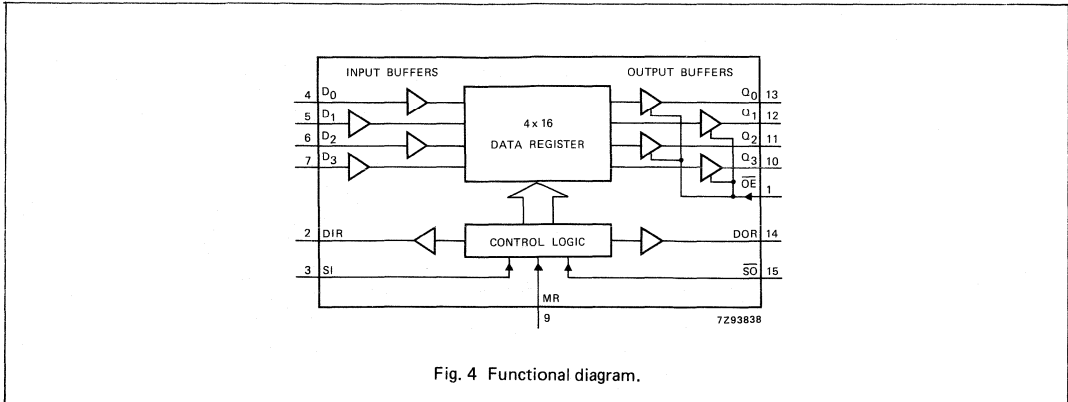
INPUT BUFFERS

OUTPUT BUFFERS

4 $D_0$
5 $D_1$
6 $D_2$
7 $D_3$

4 x 16
DATA REGISTER

$Q_0$ 13
$Q_1$ 12
$Q_2$ 11
$Q_3$ 10
$\overline{OE}$ 1

2 DIR

CONTROL LOGIC

DOR 14

3 SI

$\overline{SO}$ 15

MR
9

7Z93838

Fig. 4 Functional diagram.